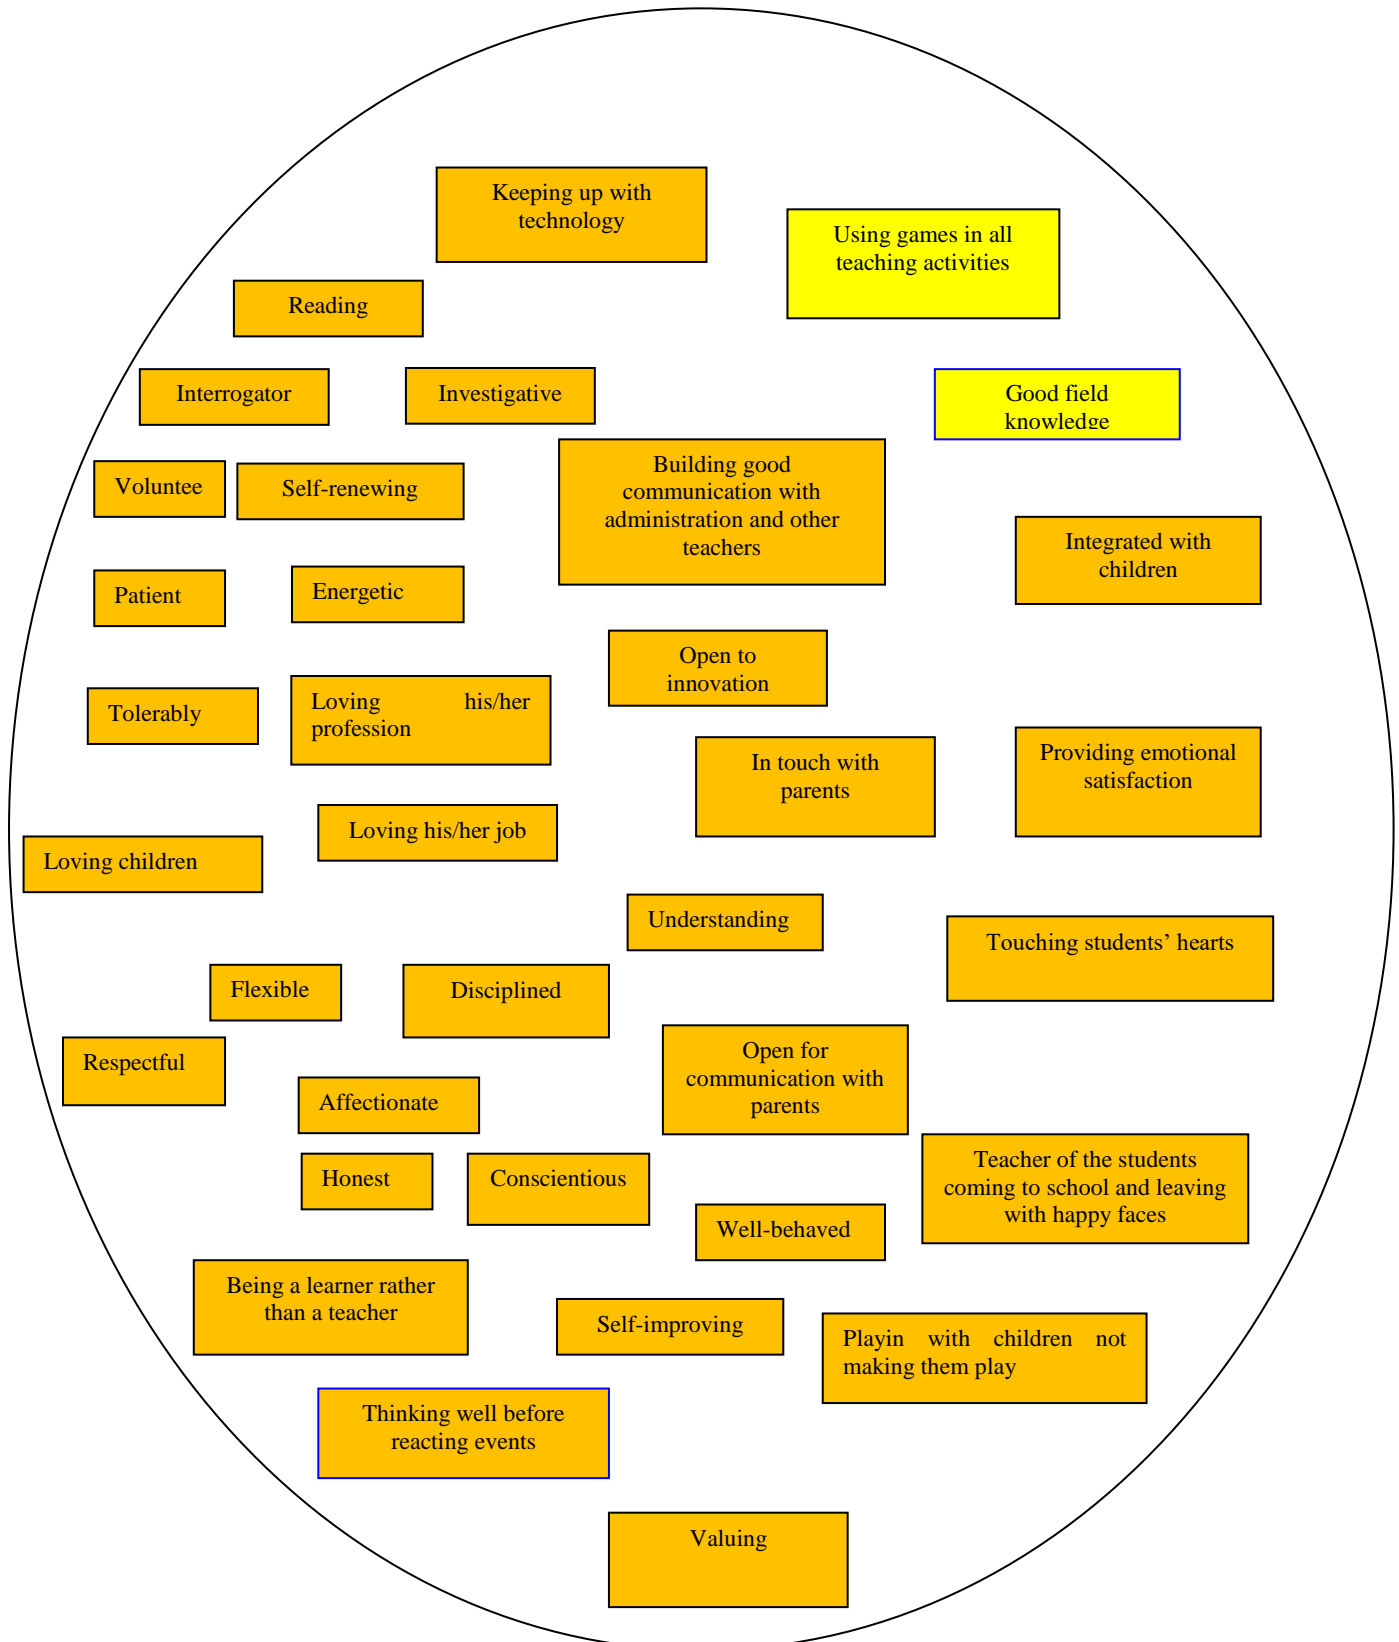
Keeping up with technology

Using games in all teaching activities

Reading

Interrogator

Investigative

Good field knowledge

Voluntee

Self-renewing

Building good communication with administration and other teachers

Integrated with children

Patient

Energetic

Open to innovation

Tolerably

Loving his/her profession

In touch with parents

Providing emotional satisfaction

Loving children

Loving his/her job

Understanding

Touching students' hearts

Flexible

Disciplined

Respectful

Open for communication with parents

Affectionate

Teacher of the students coming to school and leaving with happy faces

Honest

Conscientious

Well-behaved

Being a learner rather than a teacher

Self-improving

Playin with children not making them play

Thinking well before reacting events

Valuing